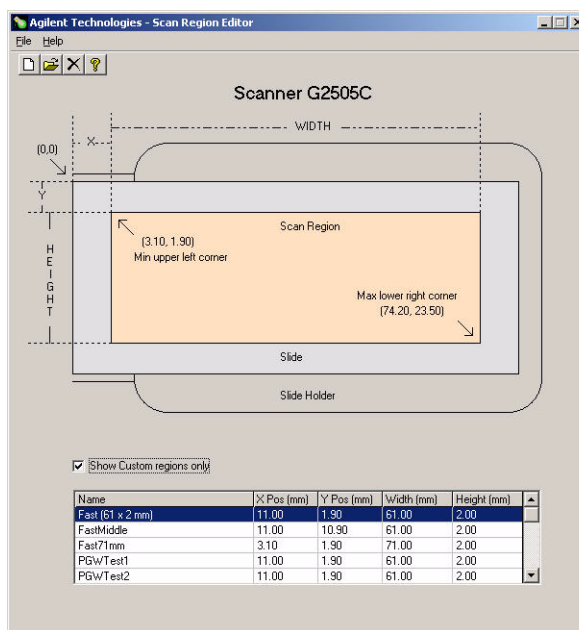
Agilent Technologies - Scan Region Editor

File Help

Scanner G2505C

(0,0)

X

WIDTH

Y

HEIGHT

Scan Region

(3.10, 1.90)
Min upper left corner

Max lower right corner
(74.20, 23.50)

Slide

Slide Holder

Show Custom regions only

| Name | X Pos (mm) | Y Pos (mm) | Width (mm) | Height (mm) |
|---|---|---|---|---|
| Fast (61 x 2 mm) | 11.00 | 1.90 | 61.00 | 2.00 |
| FastMiddle | 11.00 | 10.90 | 61.00 | 2.00 |
| Fast71mm | 3.10 | 1.90 | 71.00 | 2.00 |
| PGWTest1 | 11.00 | 1.90 | 61.00 | 2.00 |
| PGWTest2 | 11.00 | 1.90 | 61.00 | 2.00 |